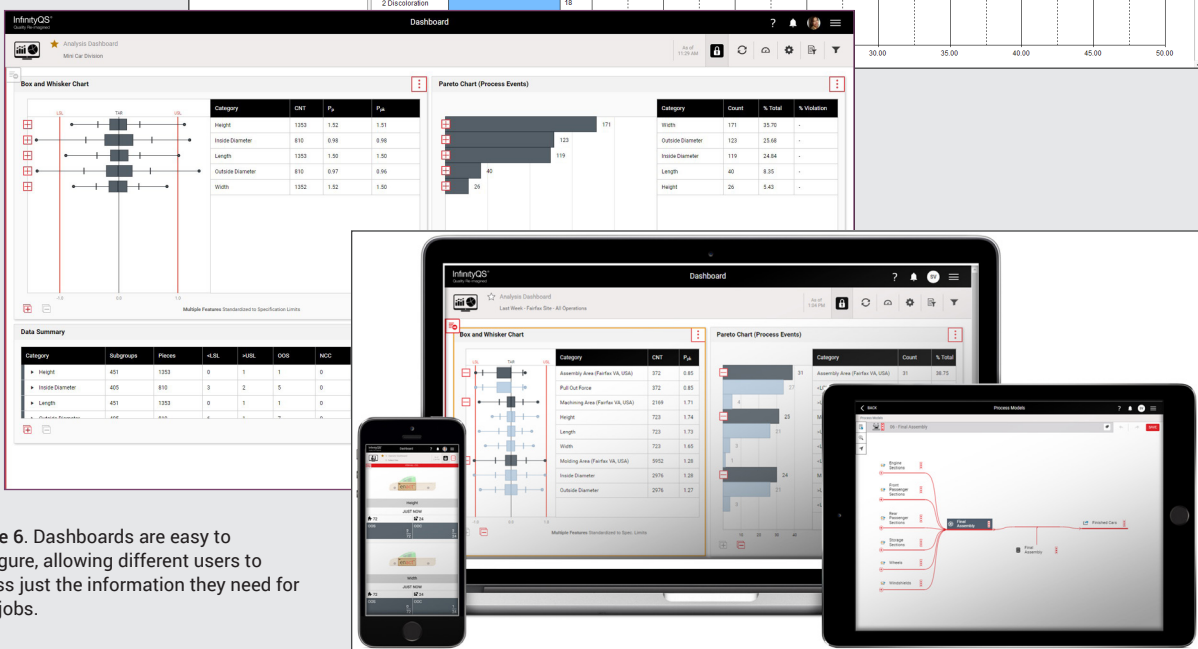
2 Discoloration 18

30.00 35.00 40.00 45.00 50.00

InfinityQS
Quality Re-Imagined

Dashboard

Analysis Dashboard
Mini Car Division

As of 11:29 AM

Box and Whisker Chart

LSL TAR USL

| Category | CNT | $P_p$ | $P_{pk}$ |
|---|---|---|---|
| Height | 1353 | 1.52 | 1.51 |
| Inside Diameter | 810 | 0.98 | 0.98 |
| Length | 1353 | 1.50 | 1.50 |
| Outside Diameter | 810 | 0.97 | 0.96 |
| Width | 1352 | 1.52 | 1.50 |

-1.0 0.0 1.0

Multiple Features Standardized to Specification Limits

Pareto Chart (Process Events)

171 123 119 40 26

| Category | Count | % Total | % Violation |
|---|---|---|---|
| Width | 171 | 35.70 | - |
| Outside Diameter | 123 | 25.68 | - |
| Inside Diameter | 119 | 24.84 | - |
| Length | 40 | 8.35 | - |
| Height | 26 | 5.43 | - |

Data Summary

| Category | Subgroups | Pieces | <LSL | >USL | OOS | NCC |
|---|---|---|---|---|---|---|
| Height | 451 | 1353 | 0 | 1 | 1 | 0 |
| Inside Diameter | 405 | 810 | 3 | 2 | 5 | 0 |
| Length | 451 | 1353 | 0 | 1 | 1 | 0 |

e 6. Dashboards are easy to gure, allowing different users to ss just the information they need for jobs.

InfinityQS
Quality Re-Imagined

Dashboard

Analysis Dashboard
Last Week - Fairfax Site - All Operations

As of 1:04 PM

Box and Whisker Chart

LSL TAR USL

| Category | CNT | $P_{pk}$ |
|---|---|---|
| Assembly Area (Fairfax VA, USA) | 372 | 0.85 |
| Pull Out Force | 372 | 0.85 |
| Machining Area (Fairfax VA, USA) | 2169 | 1.71 |
| Height | 723 | 1.74 |
| Length | 723 | 1.73 |
| Width | 723 | 1.65 |
| Molding Area (Fairfax VA, USA) | 5952 | 1.28 |
| Inside Diameter | 2976 | 1.28 |
| Outside Diameter | 2976 | 1.27 |

-1.0 0.0 1.0

Multiple Features Standardized to Spec. Limits

Pareto Chart (Process Events)

31 27 4 23 21 3 24 21

| Category | Count | % Total |
|---|---|---|
| Assembly Area (Fairfax VA, USA) | 31 | 38.75 |

BACK

Process Models

Final Assembly

Engine Sections
Front Passenger Sections
Rear Passenger Sections
Storage Sections
Wheels
Windshields
Final Assembly
Finished Cars
Final Assembly

Dashboard

Height
JUST NOW

Width
JUST NOW